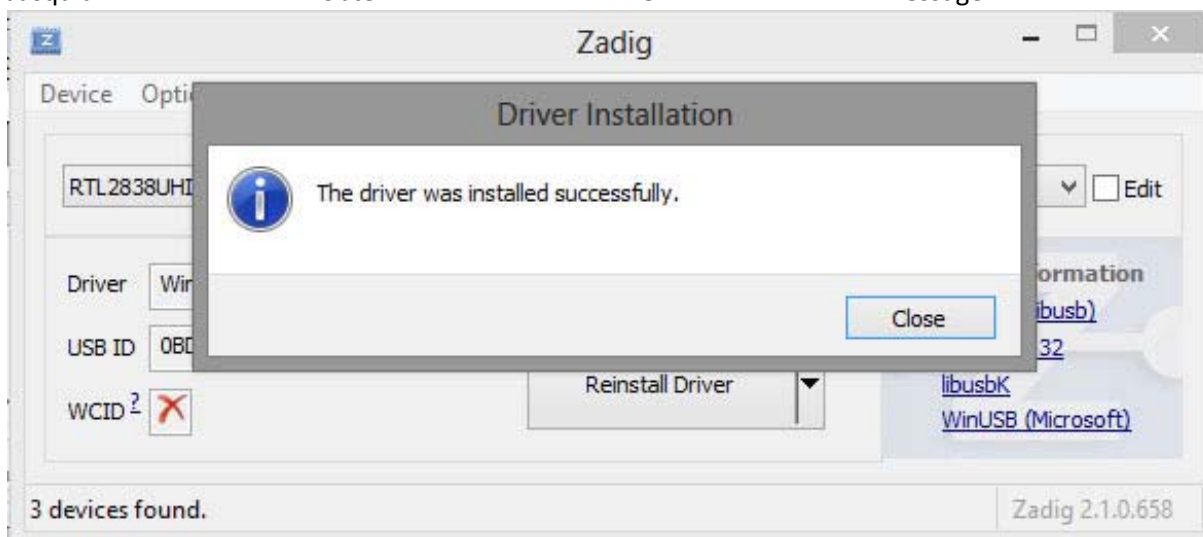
Zadig

Device Opti

Driver Installation

The driver was installed successfully.

Close

RTL2838UHI

Edit

Driver Wir

USB ID 0BD

WCID ?

Reinstall Driver

ormation

ibusb)

32

libusbK

WinUSB (Microsoft)

3 devices found.

Zadig 2.1.0.658